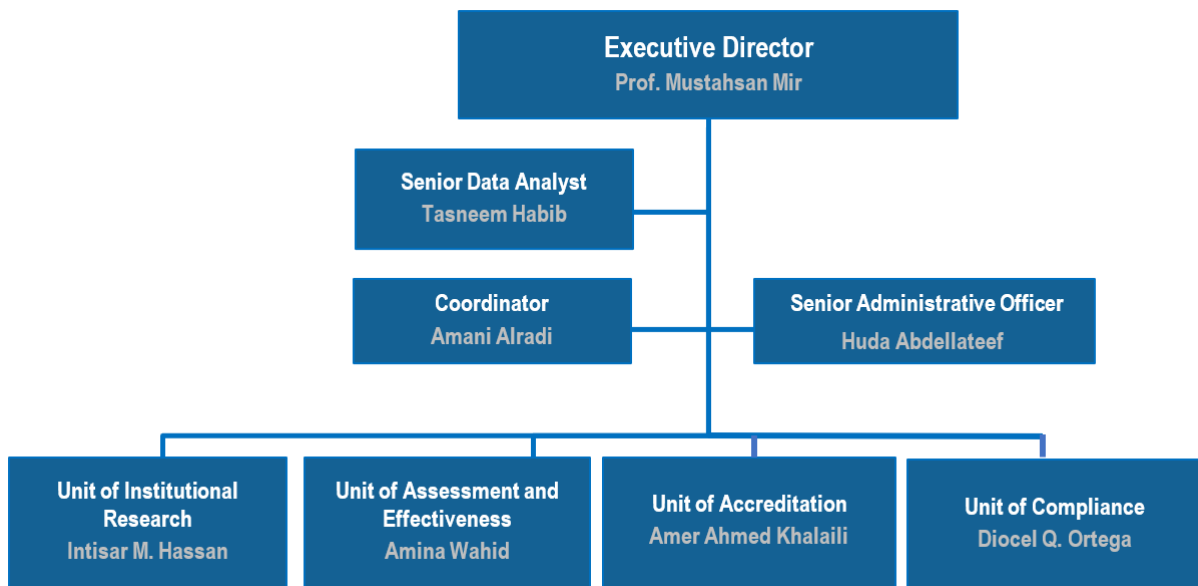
Executive Director
Prof. Mustahsan Mir

Senior Data Analyst
Tasneem Habib

Coordinator
Amani Alradi

Senior Administrative Officer
Huda Abdellateef

Unit of Institutional Research
Intisar M. Hassan

Unit of Assessment and Effectiveness
Amina Wahid

Unit of Accreditation
Amer Ahmed Khalaili

Unit of Compliance
Diocel Q. Ortega